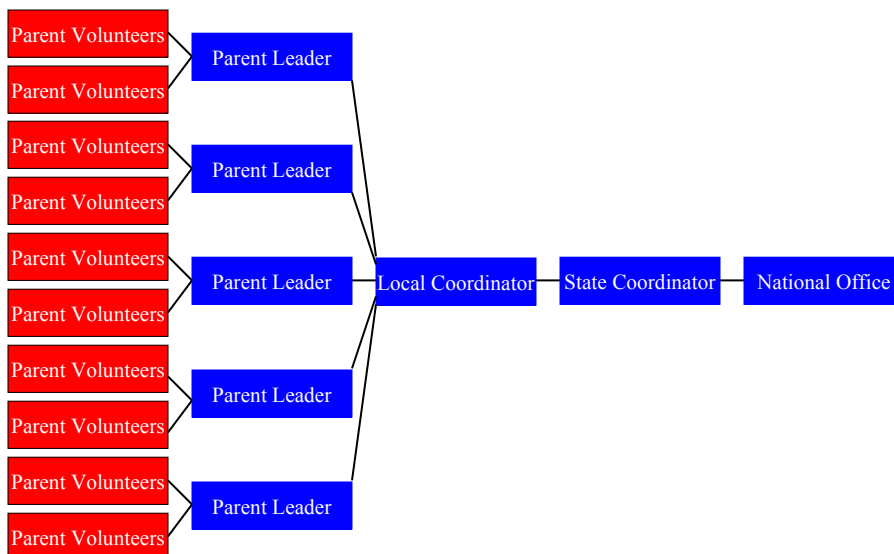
Parent Volunteers
Parent Volunteers
Parent Leader
Parent Volunteers
Parent Volunteers
Parent Leader
Parent Volunteers
Parent Volunteers
Parent Leader
Parent Volunteers
Parent Volunteers
Parent Leader
Parent Volunteers
Parent Volunteers
Parent Leader
Local Coordinator
State Coordinator
National Office